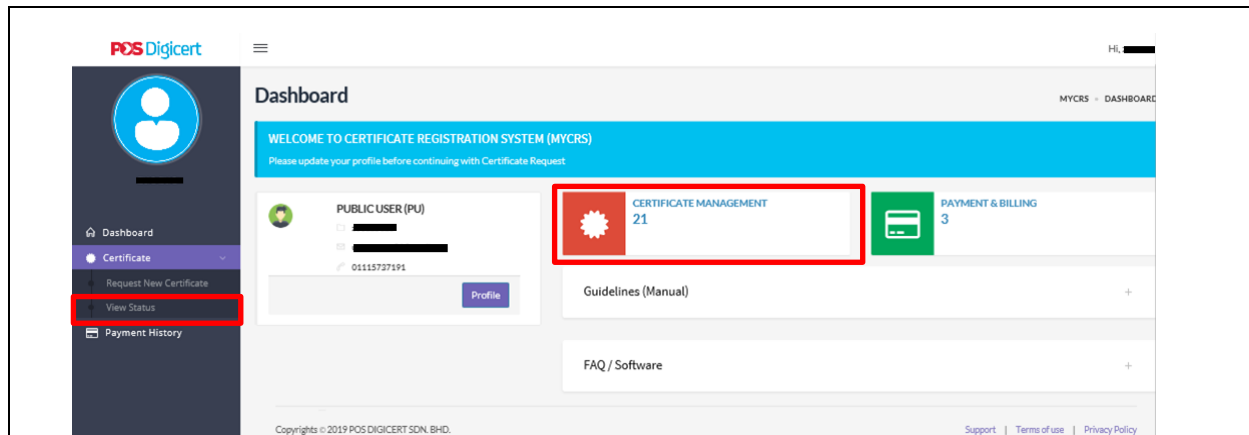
POS Digicert

Hi,

Dashboard

Certificate

Request New Certificate

View Status

Payment History

Dashboard

MYCRS » DASHBOARD

WELCOME TO CERTIFICATE REGISTRATION SYSTEM (MYCRS)

Please update your profile before continuing with Certificate Request

PUBLIC USER (PU)

01115737191

Profile

CERTIFICATE MANAGEMENT
21

PAYMENT & BILLING
3

Guidelines (Manual)

+

FAQ / Software

+

Copyrights © 2019 POS DIGICERT SDN. BHD.

Support | Terms of use | Privacy Policy